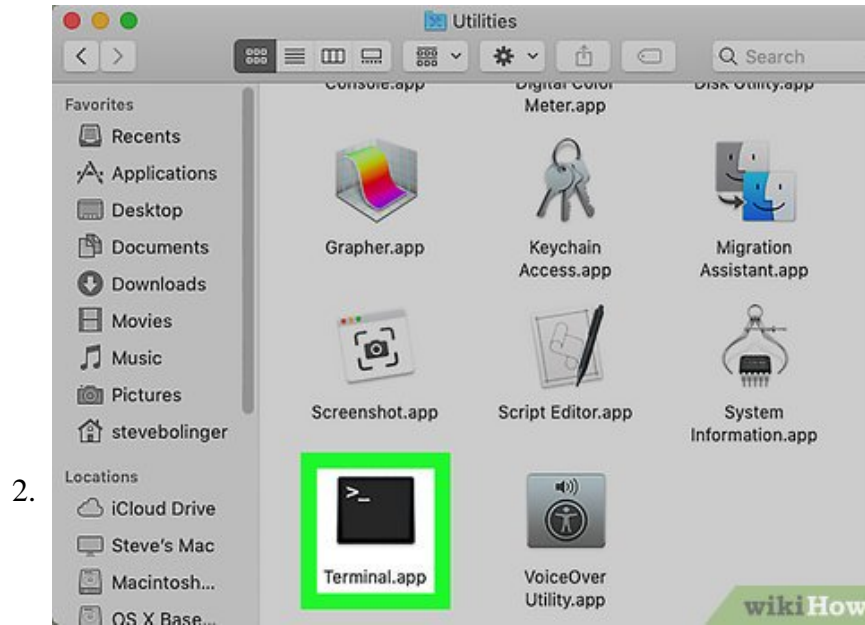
2.

Utilities

Search

Favorites
Recents
Applications
Desktop
Documents
Downloads
Movies
Music
Pictures
stevebolinger

Locations
iCloud Drive
Steve's Mac
Macintosh...
OS X Base...

Console.app
Digital Color Meter.app
Disk Utility.app

Grapher.app
Keychain Access.app
Migration Assistant.app

Screenshot.app
Script Editor.app
System Information.app

Terminal.app
VoiceOver Utility.app

wikiHow